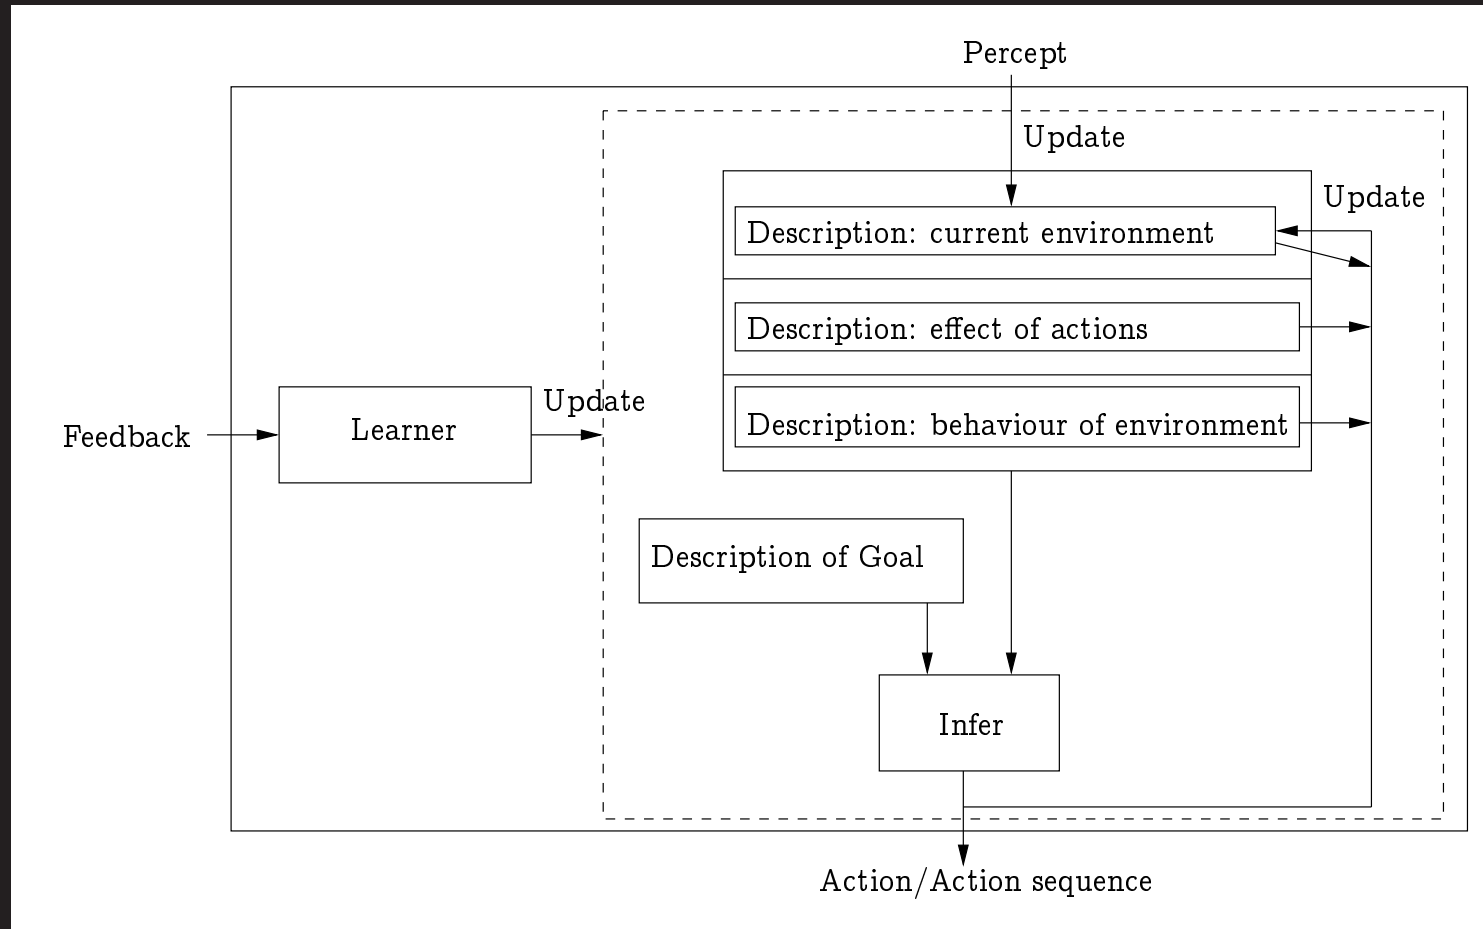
Percept

Update

Update

Description: current environment

Description: effect of actions

Feedback

Learner

Update

Description: behaviour of environment

Description of Goal

Infer

Action/Action sequence